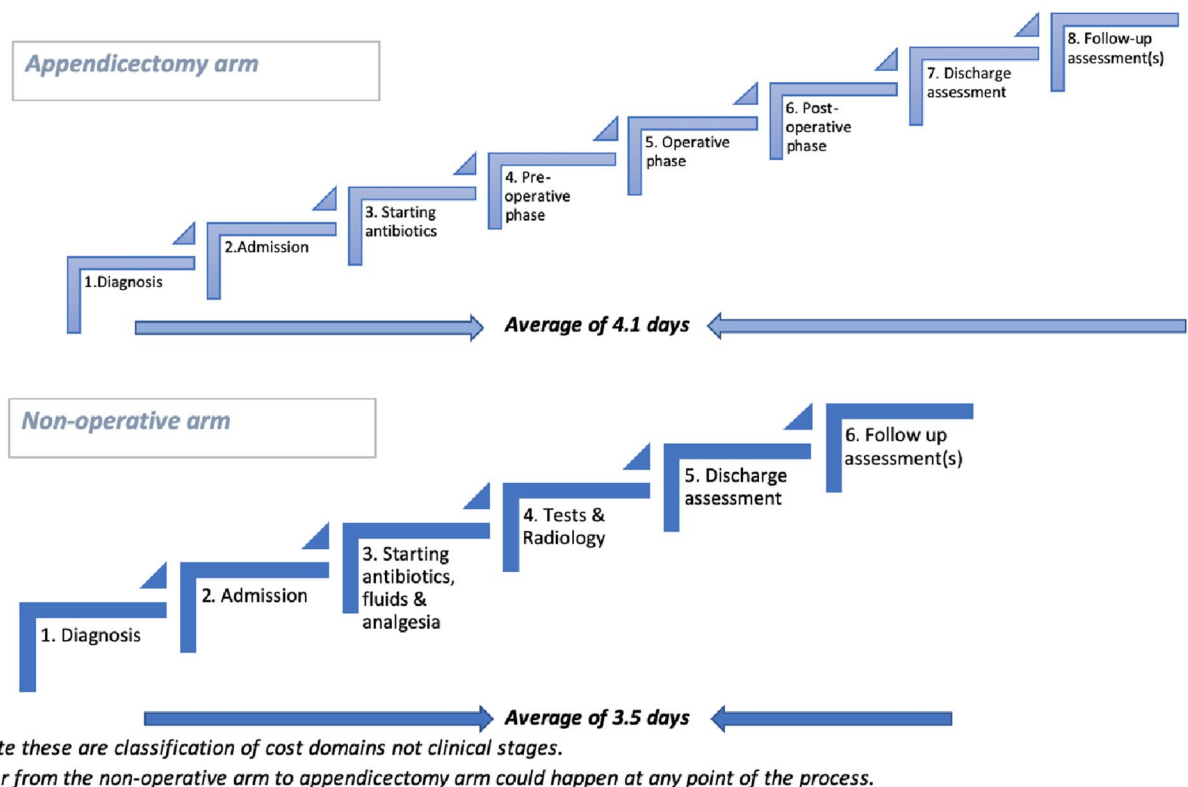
Appendicectomy arm

1.Diagnosis

2.Admission

3. Starting antibiotics

4. Pre-operative phase

5. Operative phase

6. Post-operative phase

7. Discharge assessment

8. Follow-up assessment(s)

Average of 4.1 days

Non-operative arm

1. Diagnosis

2. Admission

3. Starting antibiotics, fluids & analgesia

4. Tests & Radiology

5. Discharge assessment

6. Follow up assessment(s)

Average of 3.5 days

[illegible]te these are classification of cost domains not clinical stages.

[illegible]r from the non-operative arm to appendicectomy arm could happen at any point of the process.